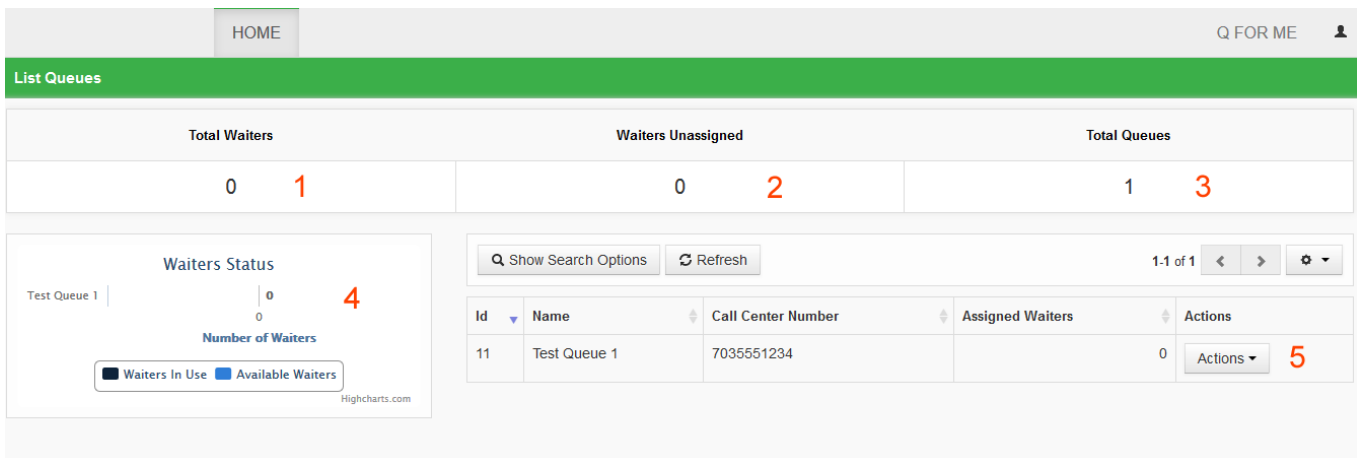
HOME

Q FOR ME

List Queues

| Total Waiters | Waiters Unassigned | Total Queues |
|---|---|---|
| 0 1 | 0 2 | 1 3 |

Waiters Status

Test Queue 1 0

0

Number of Waiters

4

Waiters In Use Available Waiters

Highcharts.com

Show Search Options Refresh

1-1 of 1

| Id | Name | Call Center Number | Assigned Waiters | Actions |
|---|---|---|---|---|
| 11 | Test Queue 1 | 7035551234 | 0 | Actions 5 |